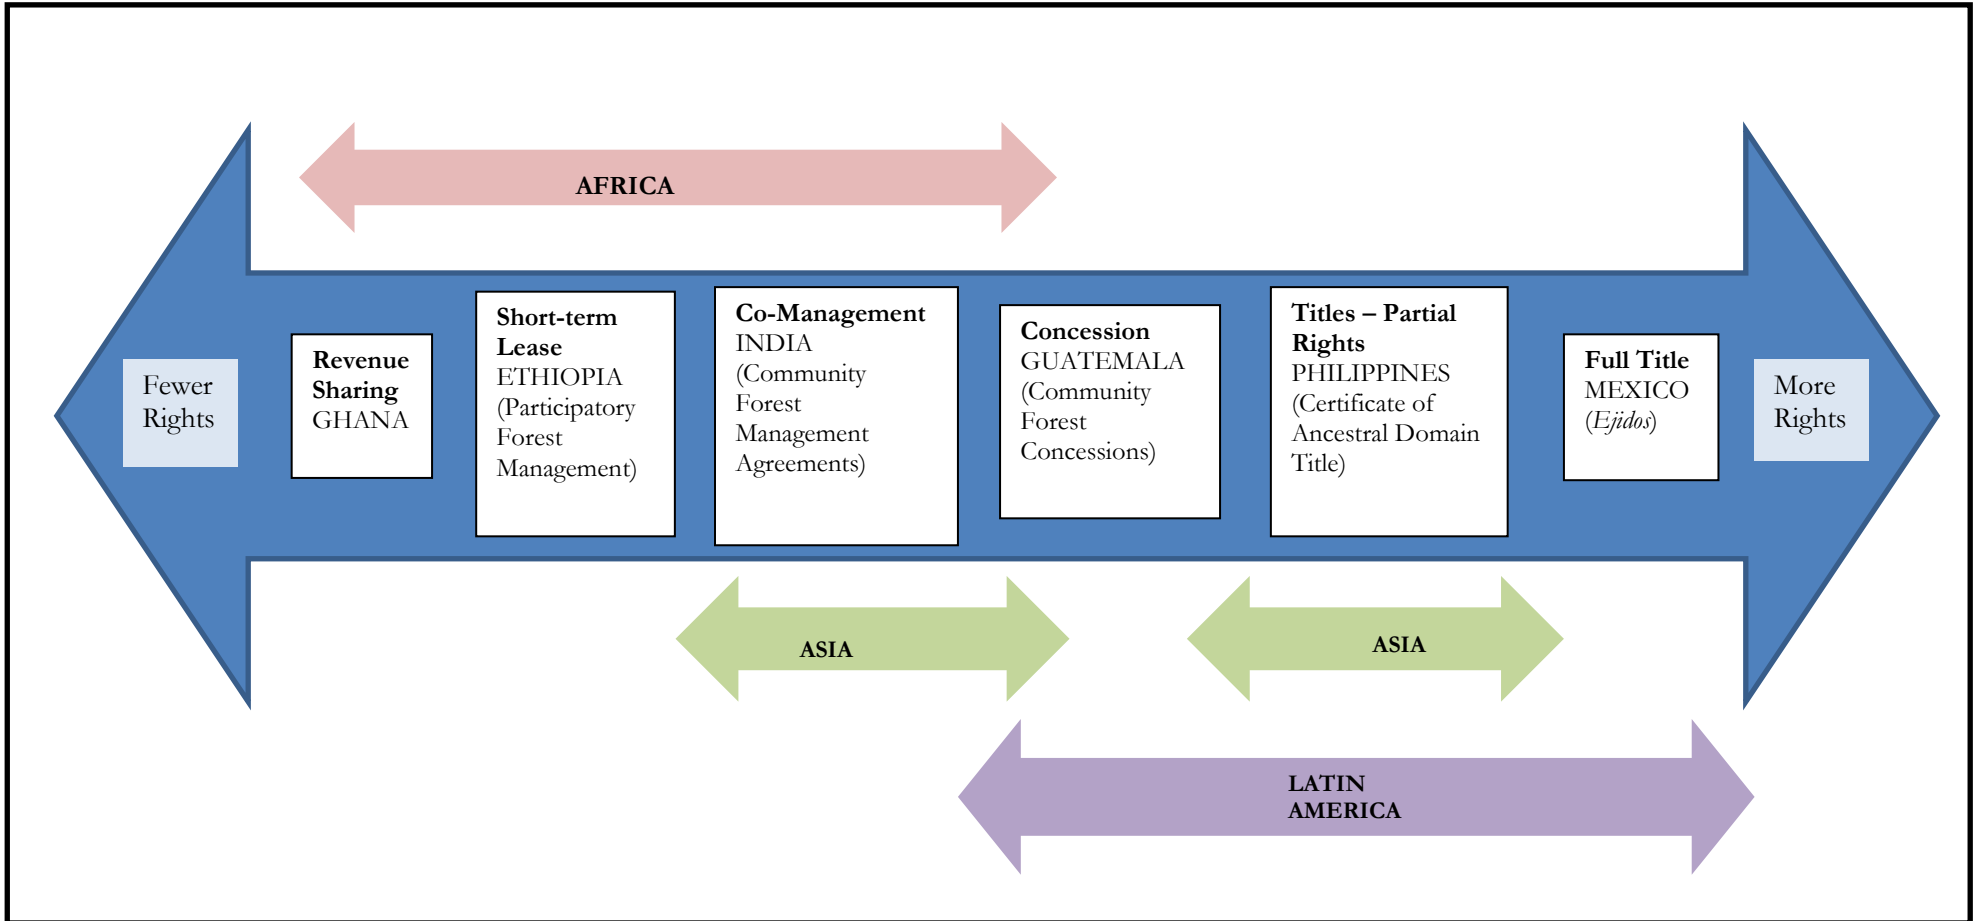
AFRICA

Fewer Rights

**Revenue Sharing** GHANA

**Short-term Lease** ETHIOPIA (Participatory Forest Management)

**Co-Management** INDIA (Community Forest Management Agreements)

**Concession** GUATEMALA (Community Forest Concessions)

**Titles – Partial Rights** PHILIPPINES (Certificate of Ancestral Domain Title)

**Full Title** MEXICO (*Ejidos*)

More Rights

ASIA

ASIA

LATIN AMERICA